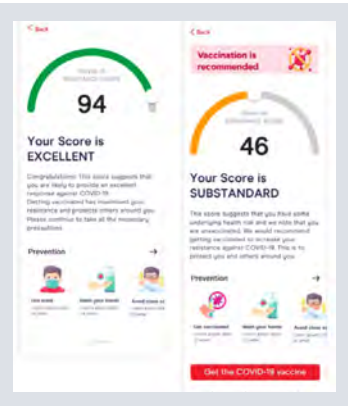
< Back

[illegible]

94

Your Score is EXCELLENT

Congratulations! This score suggests that you are likely to provide an excellent response against COVID-19. Getting vaccinated has maximised your resistance and protects others around you. Please continue to take all the necessary precautions.

Prevention →

Use mask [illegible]

Wash your hands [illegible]

Avoid close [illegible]

< Back

Vaccination is recommended

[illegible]

46

Your Score is SUBSTANDARD

This score suggests that you have some underlying health risk and we note that you are unvaccinated. We would recommend getting vaccinated to increase your resistance against COVID-19. This is to protect you and others around you.

Prevention →

Get vaccinated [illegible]

Wash your hands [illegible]

Avoid close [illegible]

Get the COVID-19 vaccine